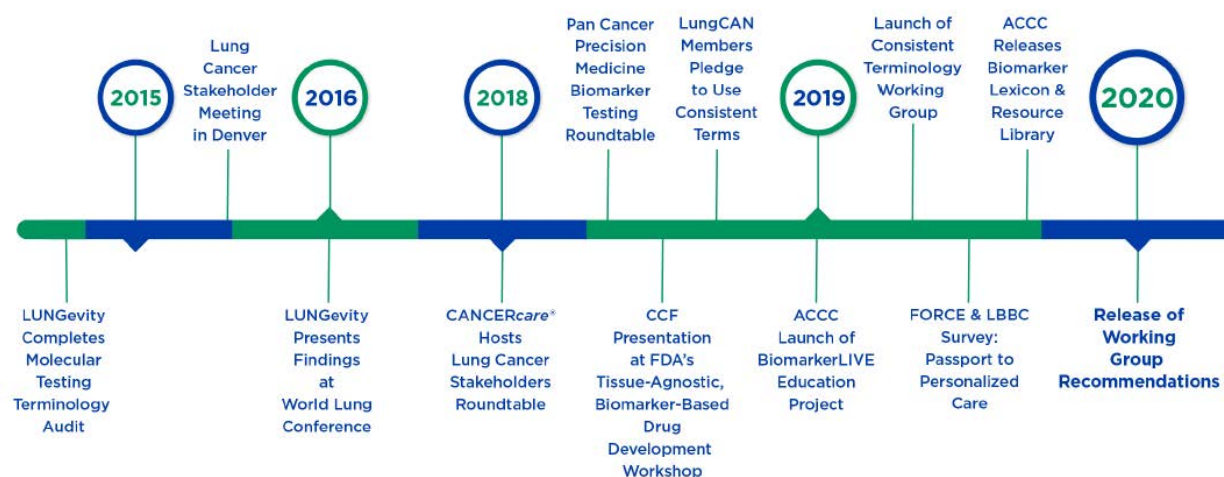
2015

Lung Cancer Stakeholder Meeting in Denver

2016

2018

Pan Cancer Precision Medicine Biomarker Testing Roundtable

LungCAN Members Pledge to Use Consistent Terms

2019

Launch of Consistent Terminology Working Group

ACCC Releases Biomarker Lexicon & Resource Library

2020

LUNGevity Completes Molecular Testing Terminology Audit

LUNGevity Presents Findings at World Lung Conference

CANCERcare® Hosts Lung Cancer Stakeholders Roundtable

CCF Presentation at FDA's Tissue-Agnostic, Biomarker-Based Drug Development Workshop

ACCC Launch of BiomarkerLIVE Education Project

FORCE & LBBC Survey: Passport to Personalized Care

Release of Working Group Recommendations